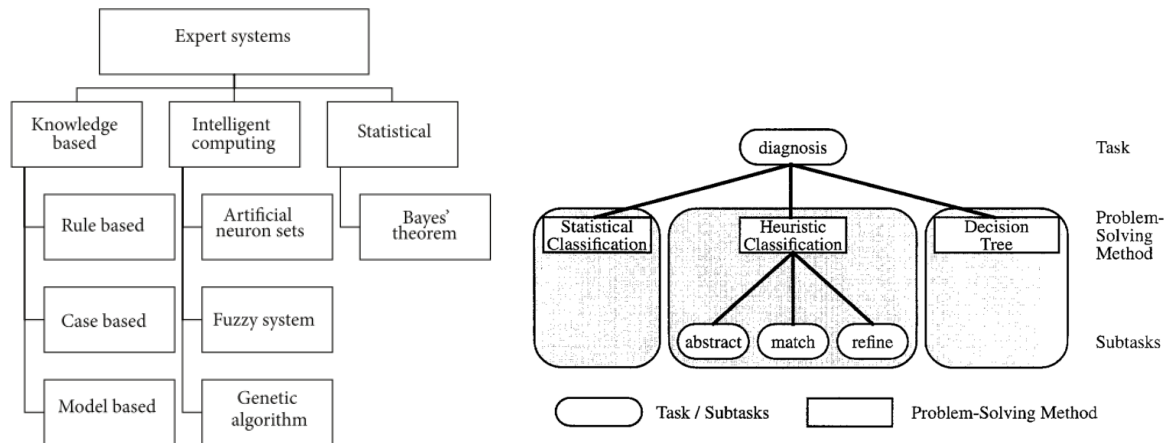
Expert systems

Knowledge based

Rule based

Case based

Model based

Intelligent computing

Artificial neuron sets

Fuzzy system

Genetic algorithm

Statistical

Bayes' theorem

diagnosis

Task

Statistical Classification

Heuristic Classification

Decision Tree

Problem-Solving Method

abstract

match

refine

Subtasks

Task / Subtasks

Problem-Solving Method